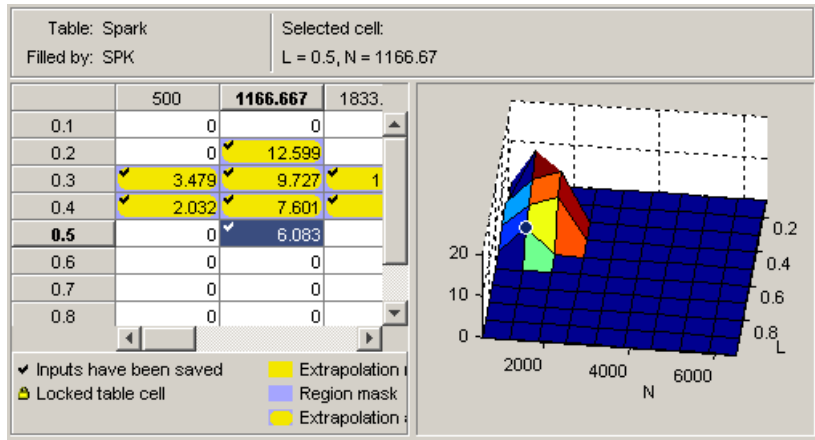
Table: Spark
Filled by: SPK

Selected cell:
L = 0.5, N = 1166.67

| | 500 | 1166.667 | 1833. |
|---|---|---|---|
| 0.1 | 0 | 0 | |
| 0.2 | 0 | 12.599 | |
| 0.3 | 3.479 | 9.727 | 1 |
| 0.4 | 2.032 | 7.601 | |
| 0.5 | 0 | 6.083 | |
| 0.6 | 0 | 0 | |
| 0.7 | 0 | 0 | |
| 0.8 | 0 | 0 | |

✔ Inputs have been saved
Locked table cell
Extrapolation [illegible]
Region mask
Extrapolation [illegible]

20
10
0
2000
4000
6000
N
0.2
0.4
0.6
0.8
L